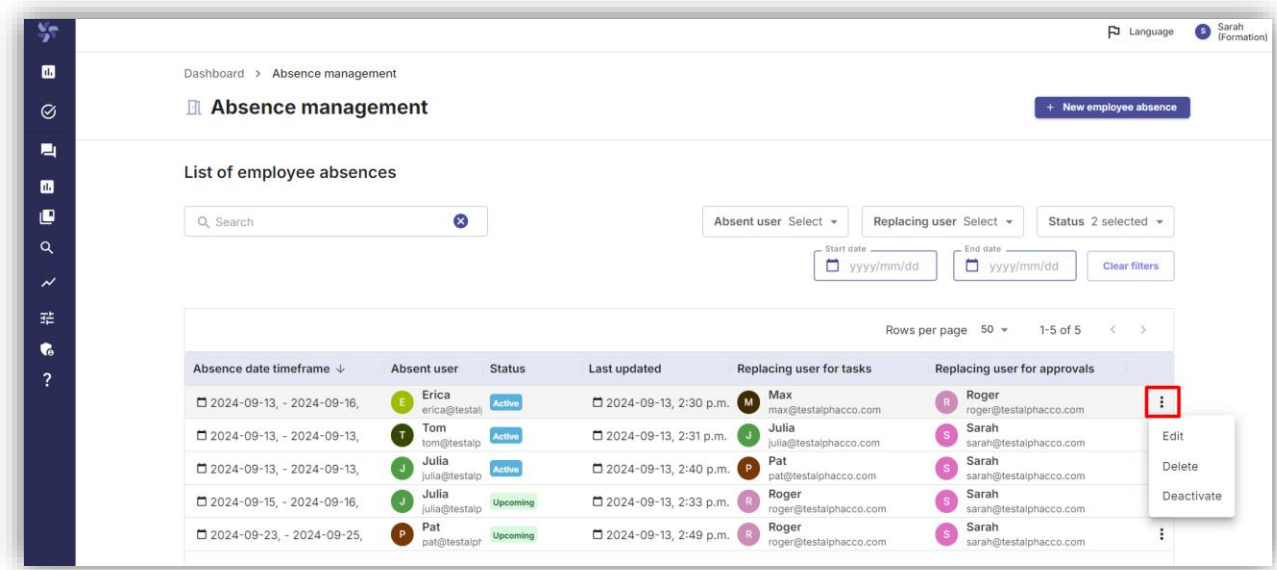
Language S Sarah (Formation)

Dashboard > Absence management

Absence management

+ New employee absence

List of employee absences

Search

Absent user Select

Replacing user Select

Status 2 selected

Start date yyyy/mm/dd

End date yyyy/mm/dd

Clear filters

Rows per page 50

1-5 of 5

| Absence date timeframe ↓ | Absent user | Status | Last updated | Replacing user for tasks | Replacing user for approvals |
|---|---|---|---|---|---|
| 2024-09-13, - 2024-09-16, | E Erica erica@testal | Active | 2024-09-13, 2:30 p.m. | M Max max@testalphacco.com | R Roger roger@testalphacco.com |
| 2024-09-13, - 2024-09-13, | T Tom tom@testalp | Active | 2024-09-13, 2:31 p.m. | J Julia julia@testalphacco.com | S Sarah sarah@testalphacco.com |
| 2024-09-13, - 2024-09-13, | J Julia julia@testalp | Active | 2024-09-13, 2:40 p.m. | P Pat pat@testalphacco.com | S Sarah sarah@testalphacco.com |
| 2024-09-15, - 2024-09-16, | J Julia julia@testalp | Upcoming | 2024-09-13, 2:33 p.m. | R Roger roger@testalphacco.com | S Sarah sarah@testalphacco.com |
| 2024-09-23, - 2024-09-25, | P Pat pat@testalph | Upcoming | 2024-09-13, 2:49 p.m. | R Roger roger@testalphacco.com | S Sarah sarah@testalphacco.com |

Edit
Delete
Deactivate